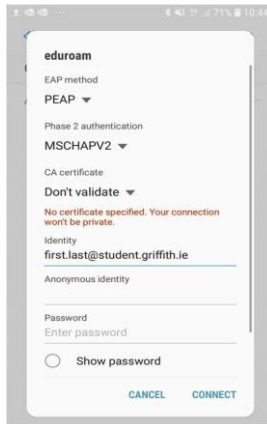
71% 10:44

eduroam

EAP method

PEAP

Phase 2 authentication

MSCHAPV2

CA certificate

Don't validate

No certificate specified. Your connection won't be private.

Identity

first.last@student.griffith.ie

Anonymous identity

Password

Enter password

Show password

CANCEL CONNECT